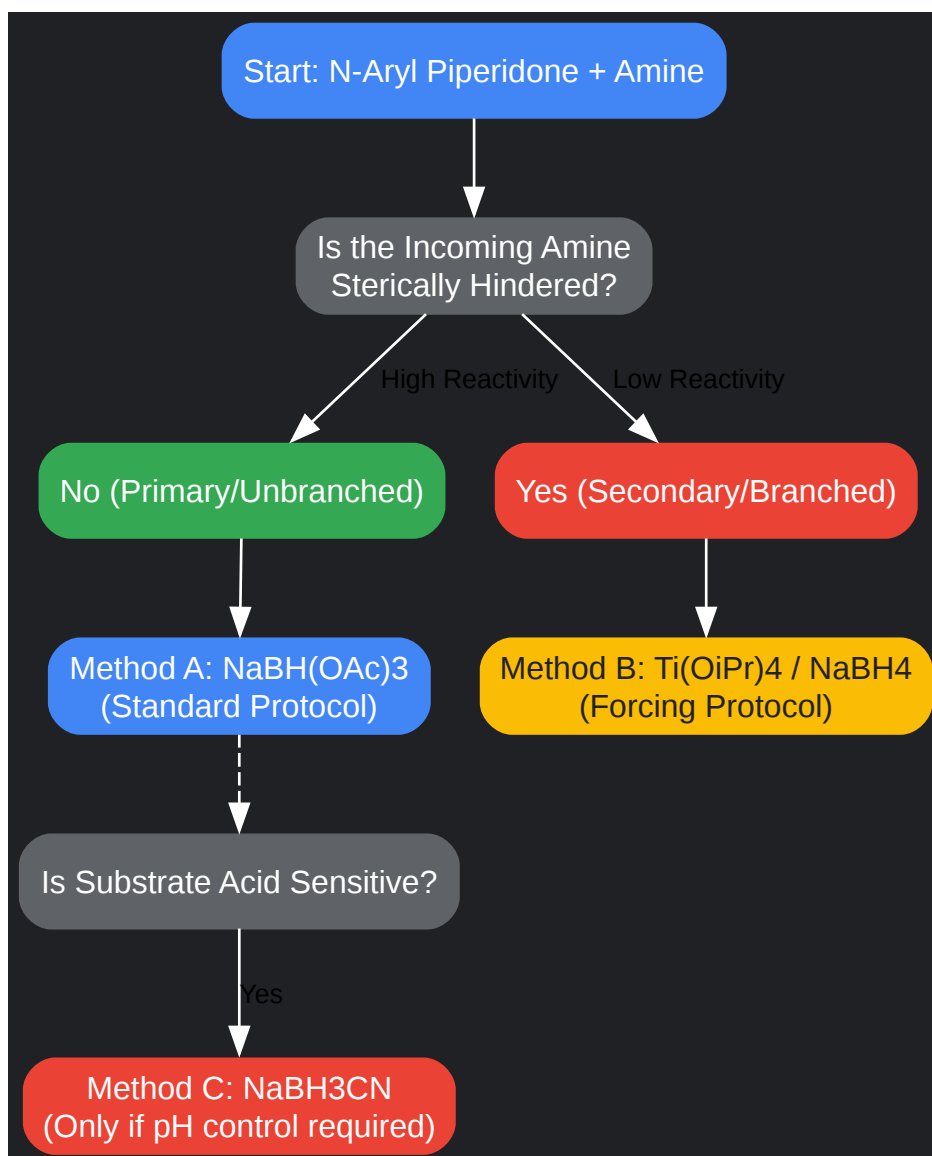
Start: N-Aryl Piperidone + Amine

Is the Incoming Amine Sterically Hindered?

High Reactivity

Low Reactivity

No (Primary/Unbranched)

Yes (Secondary/Branched)

Method A: NaBH(OAc)3 (Standard Protocol)

Method B: Ti(OiPr)4 / NaBH4 (Forcing Protocol)

Is Substrate Acid Sensitive?

Yes

Method C: NaBH3CN (Only if pH control required)